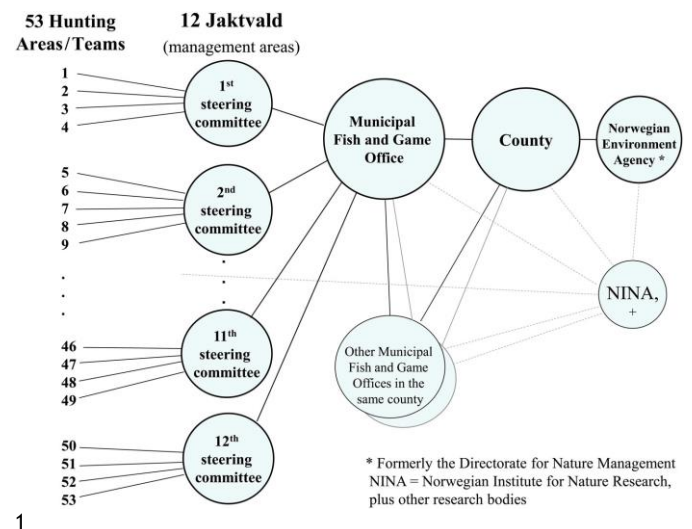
53 Hunting Areas/Teams

12 Jaktvald
(management areas)

1
2
3
4

1$^{st}$ steering committee

5
6
7
8
9

2$^{nd}$ steering committee

.
.
.
.

46
47
48
49

11$^{th}$ steering committee

50
51
52
53

12$^{th}$ steering committee

Municipal Fish and Game Office

County

Norwegian Environment Agency *

NINA, +

Other Municipal Fish and Game Offices in the same county

* Formerly the Directorate for Nature Management
NINA = Norwegian Institute for Nature Research, plus other research bodies

1